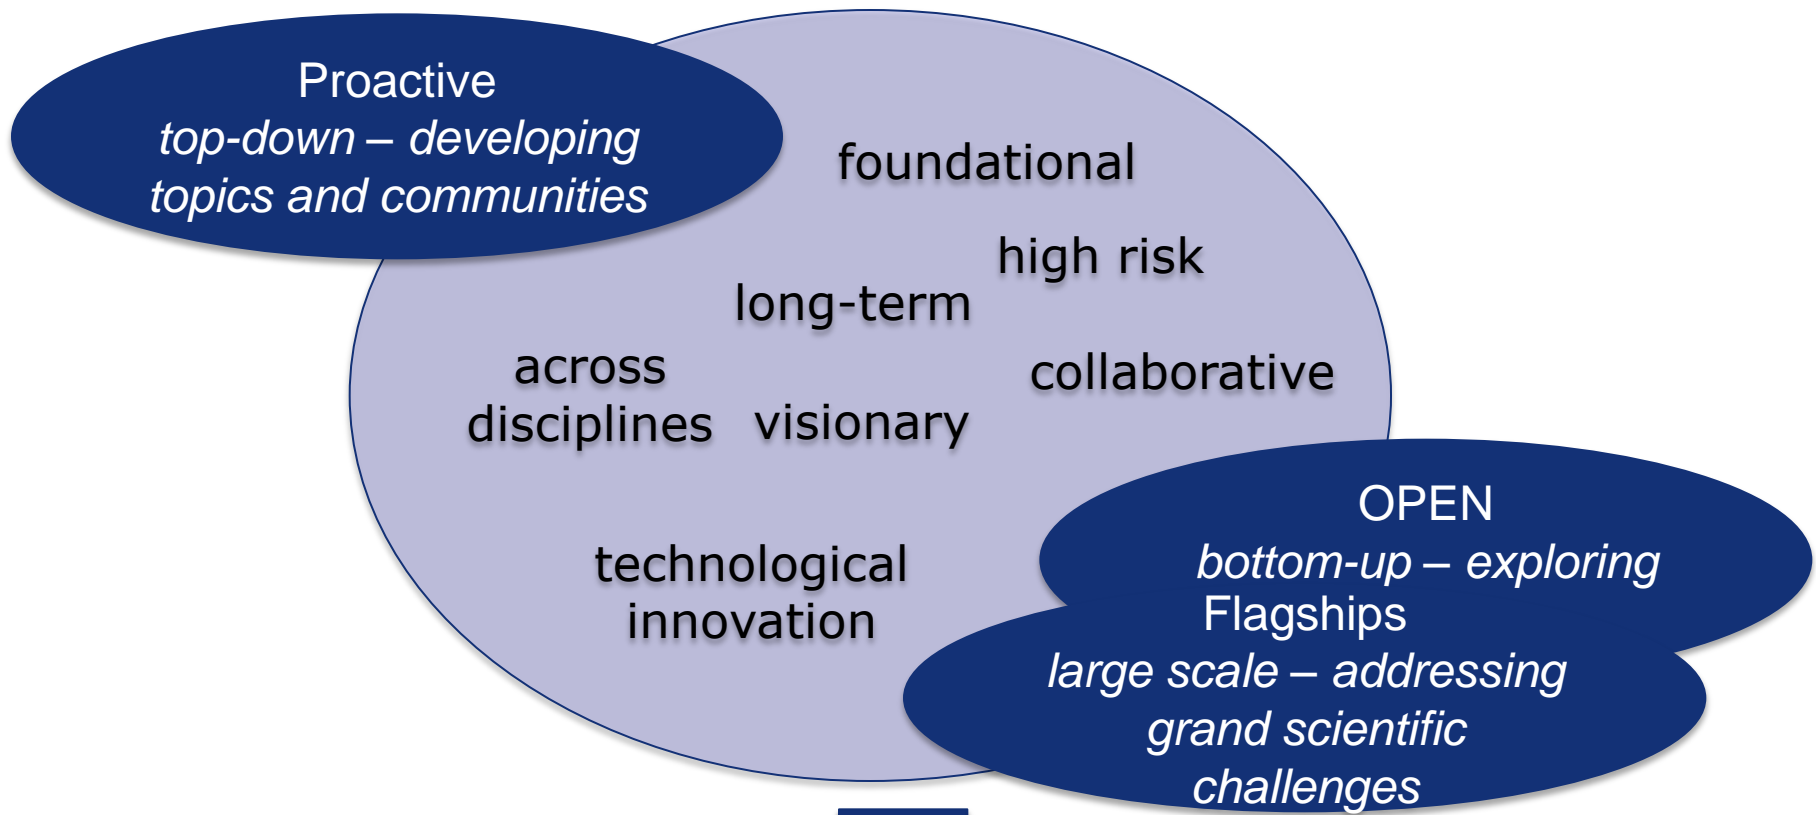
Proactive
*top-down – developing topics and communities*

foundational

high risk

long-term

across disciplines

collaborative

visionary

technological innovation

OPEN
*bottom-up – exploring*

Flagships
*large scale – addressing grand scientific challenges*